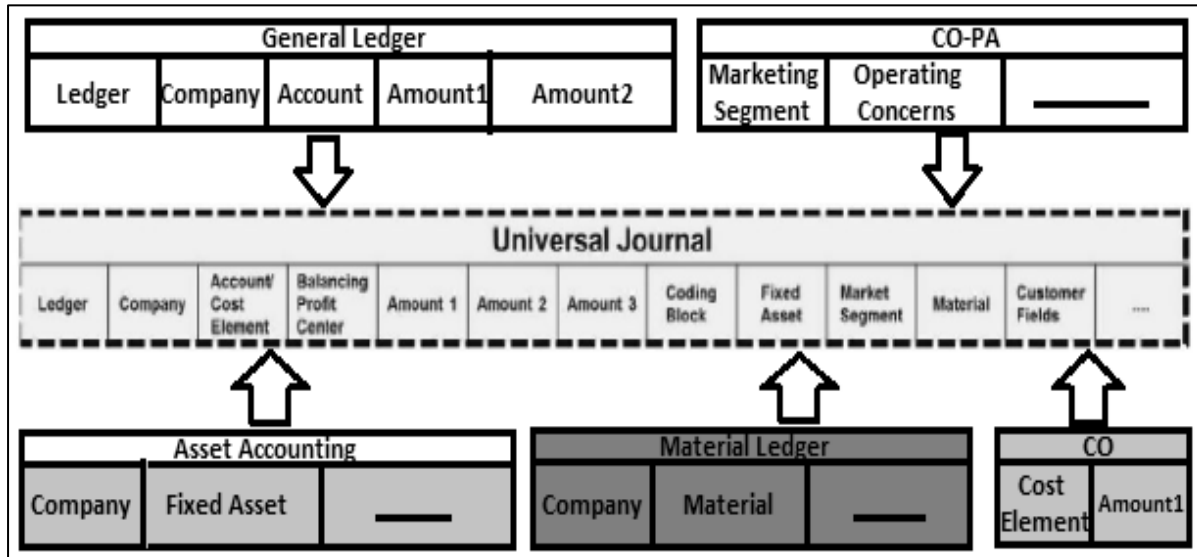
General Ledger

| Ledger | Company | Account | Amount1 | Amount2 |
|---|---|---|---|---|

CO-PA

| Marketing Segment | Operating Concerns | ___ |
|---|---|---|

Universal Journal

| Ledger | Company | Account/ Cost Element | Balancing Profit Center | Amount 1 | Amount 2 | Amount 3 | Coding Block | Fixed Asset | Market Segment | Material | Customer Fields | .... |
|---|---|---|---|---|---|---|---|---|---|---|---|---|

Asset Accounting

| Company | Fixed Asset | ___ |
|---|---|---|

Material Ledger

| Company | Material | ___ |
|---|---|---|

CO

| Cost Element | Amount1 |
|---|---|